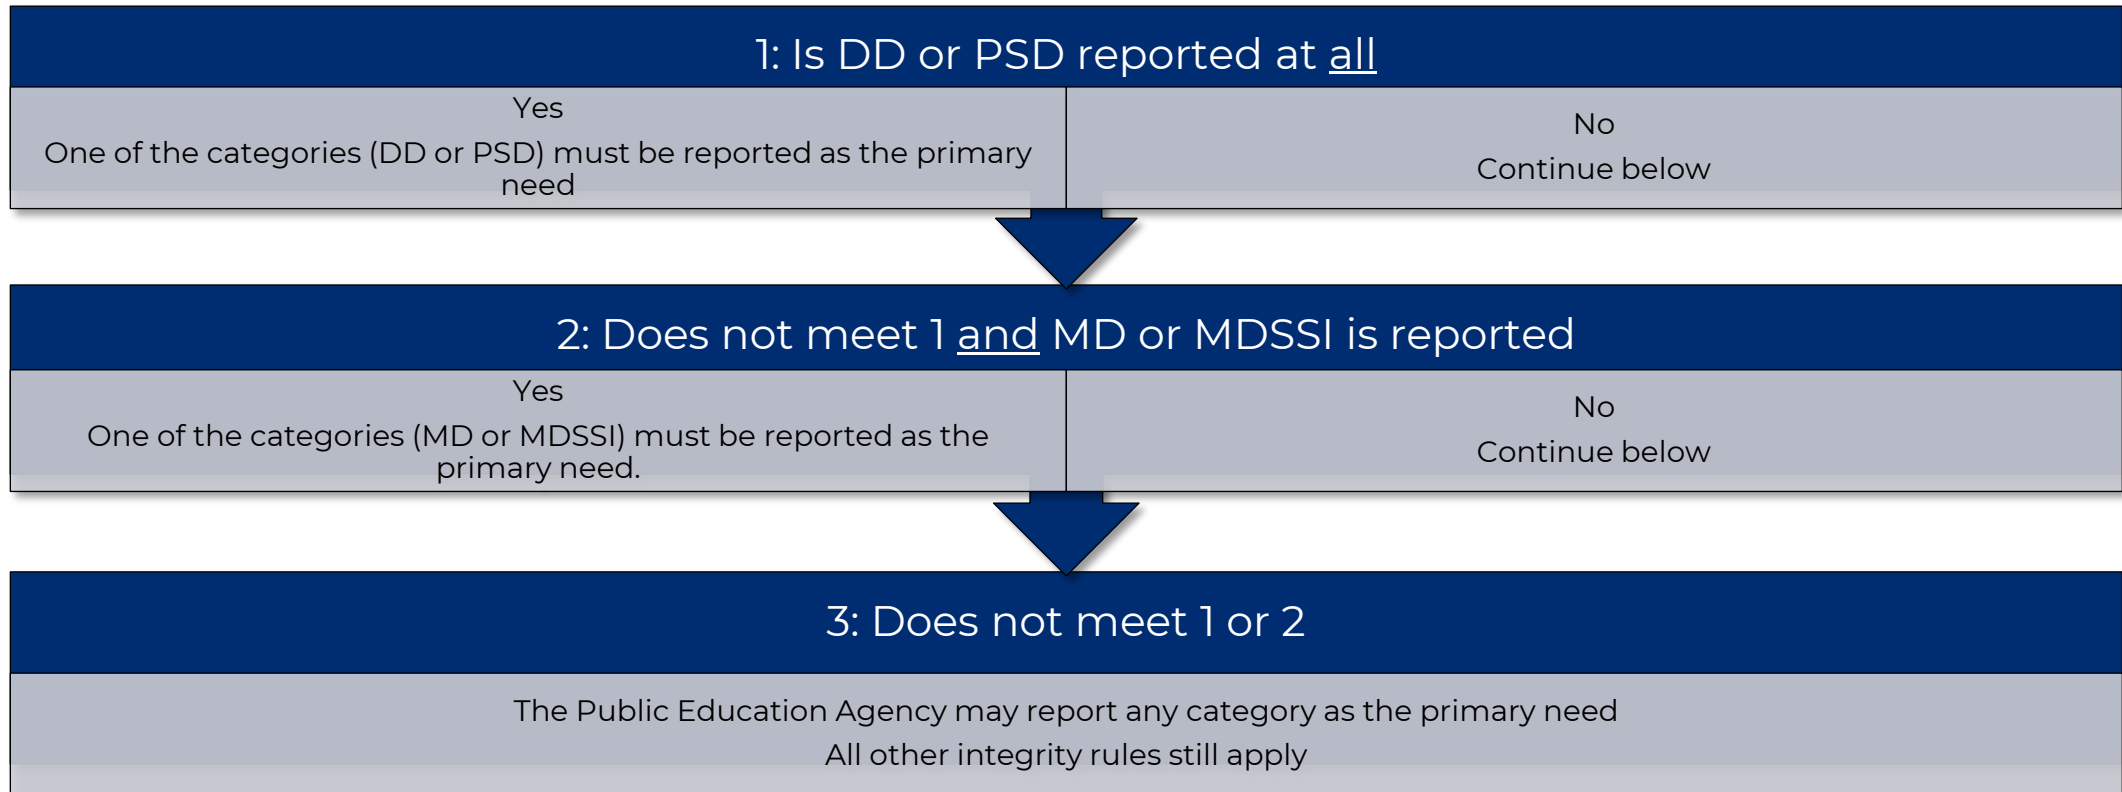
1: Is DD or PSD reported at all

Yes
One of the categories (DD or PSD) must be reported as the primary need

No
Continue below

2: Does not meet 1 and MD or MDSSI is reported

Yes
One of the categories (MD or MDSSI) must be reported as the primary need.

No
Continue below

3: Does not meet 1 or 2

The Public Education Agency may report any category as the primary need
All other integrity rules still apply